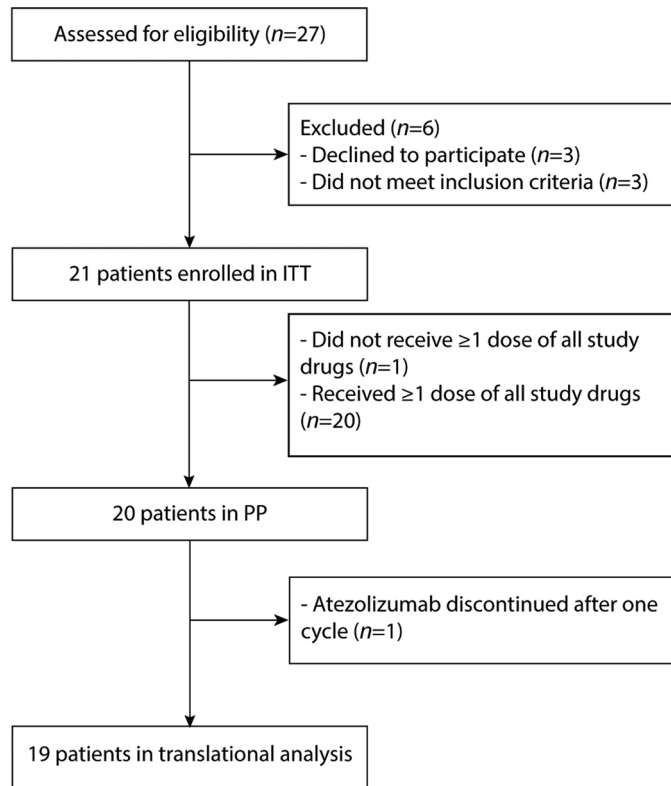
Assessed for eligibility ($n$=27)

Excluded ($n$=6)
- Declined to participate ($n$=3)
- Did not meet inclusion criteria ($n$=3)

21 patients enrolled in ITT

- Did not receive ≥1 dose of all study drugs ($n$=1)
- Received ≥1 dose of all study drugs ($n$=20)

20 patients in PP

- Atezolizumab discontinued after one cycle ($n$=1)

19 patients in translational analysis